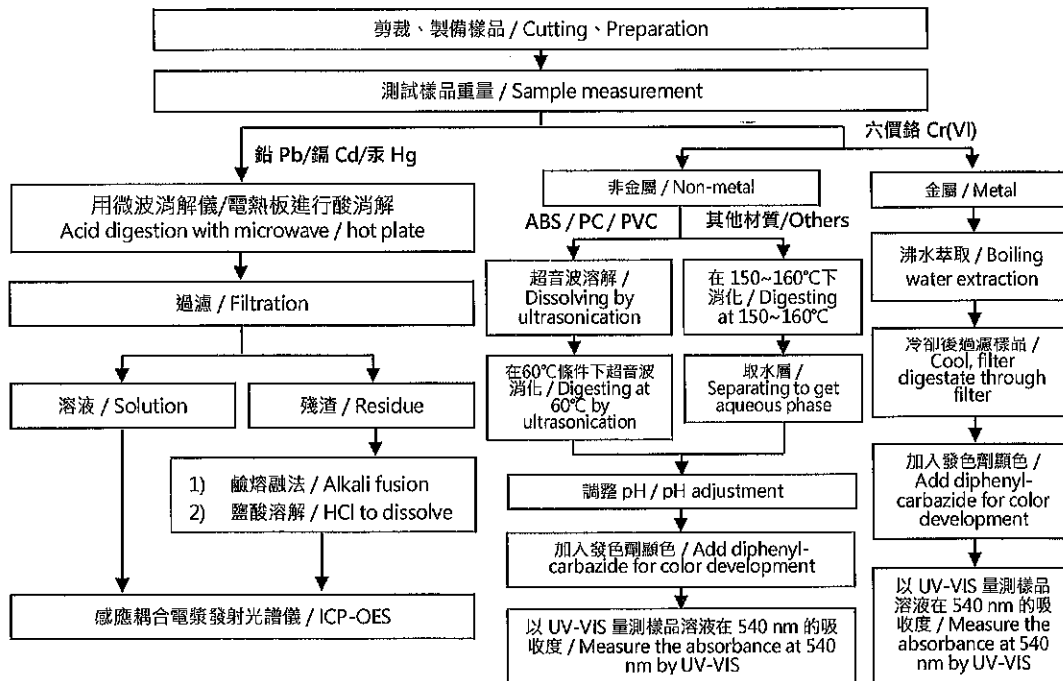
剪裁、製備樣品 / Cutting、Preparation

測試樣品重量 / Sample measurement

鉛 Pb/鎘 Cd/汞 Hg

六價鉻 Cr(VI)

用微波消解儀/電熱板進行酸消解
Acid digestion with microwave / hot plate

過濾 / Filtration

溶液 / Solution

殘渣 / Residue

1) 鹼熔融法 / Alkali fusion
2) 鹽酸溶解 / HCl to dissolve

感應耦合電漿發射光譜儀 / ICP-OES

非金屬 / Non-metal

ABS / PC / PVC

其他材質/Others

超音波溶解 / Dissolving by ultrasonication

在 150~160°C下消化 / Digesting at 150~160°C

在60°C條件下超音波消化 / Digesting at 60°C by ultrasonication

取水層 / Separating to get aqueous phase

調整 pH / pH adjustment

加入發色劑顯色 / Add diphenyl-carbazide for color development

以 UV-VIS 量測樣品溶液在 540 nm 的吸收度 / Measure the absorbance at 540 nm by UV-VIS

金屬 / Metal

沸水萃取 / Boiling water extraction

冷卻後過濾樣品 / Cool, filter digestate through filter

加入發色劑顯色 / Add diphenyl-carbazide for color development

以 UV-VIS 量測樣品溶液在 540 nm 的吸收度 / Measure the absorbance at 540 nm by UV-VIS